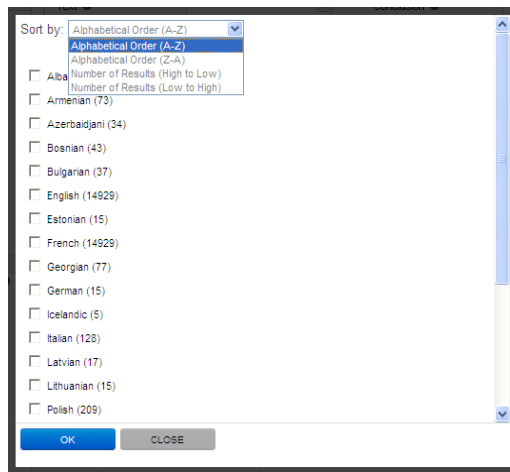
Sort by: Alphabetical Order (A-Z)
Alphabetical Order (A-Z)
Alphabetical Order (Z-A)
Number of Results (High to Low)
Number of Results (Low to High)

Alba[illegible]
Armenian (73)
Azerbaidjani (34)
Bosnian (43)
Bulgarian (37)
English (14929)
Estonian (15)
French (14929)
Georgian (77)
German (15)
Icelandic (5)
Italian (128)
Latvian (17)
Lithuanian (15)
Polish (209)

OK
CLOSE